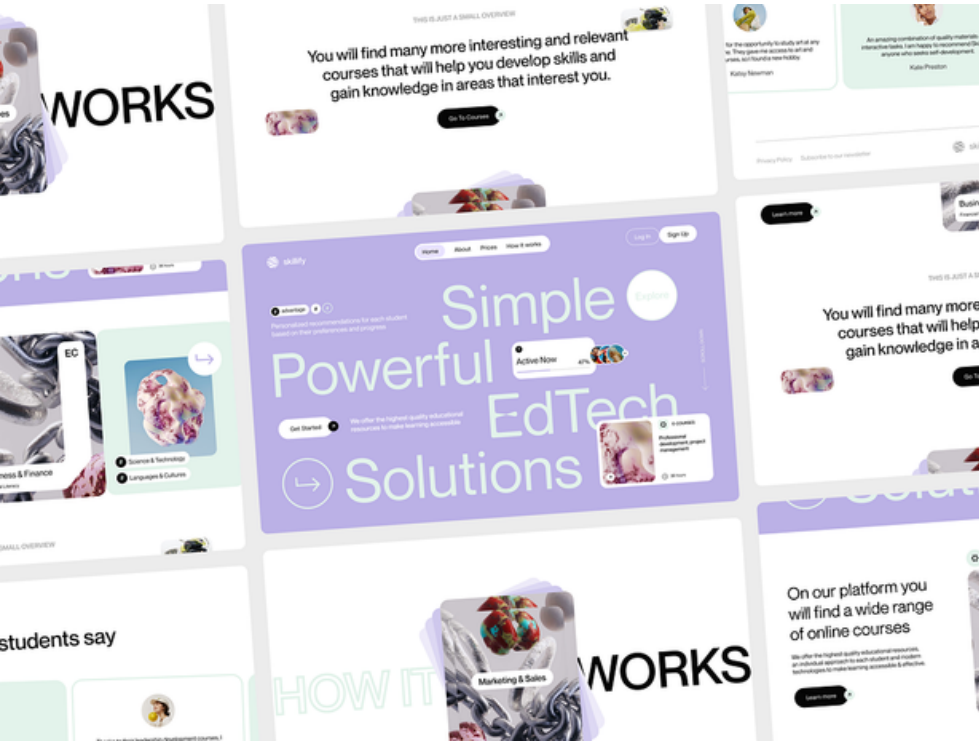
WORKS

THIS IS JUST A SMALL OVERVIEW

You will find many more interesting and relevant courses that will help you develop skills and gain knowledge in areas that interest you.

Go To Courses

Kelsy Newman

An amazing combination of quality materials, interactive tasks. I am happy to recommend Skillify to anyone who seeks self-development.

Kate Preston

Privacy Policy Subscribe to our newsletter

Learn more

Busin

THIS IS JUST A S

You will find many more courses that will help gain knowledge in a

Go T

skillify

Home About Prices How it works

Log In Sign Up

Simple Powerful EdTech Solutions

Explore

advantage

Personalized recommendations for each student based on their preferences and progress

Active Now 47%

Get Started

We offer the highest quality educational resources to make learning accessible

6 COURSES

Professional development project management

EC

ness & Finance

Science & Technology

Languages & Cultures

SMALL OVERVIEW

students say

HOW IT WORKS

Marketing & Sales

On our platform you will find a wide range of online courses

We offer the highest quality educational resources, an individual approach to each student and modern technologies to make learning accessible & effective.

Learn more